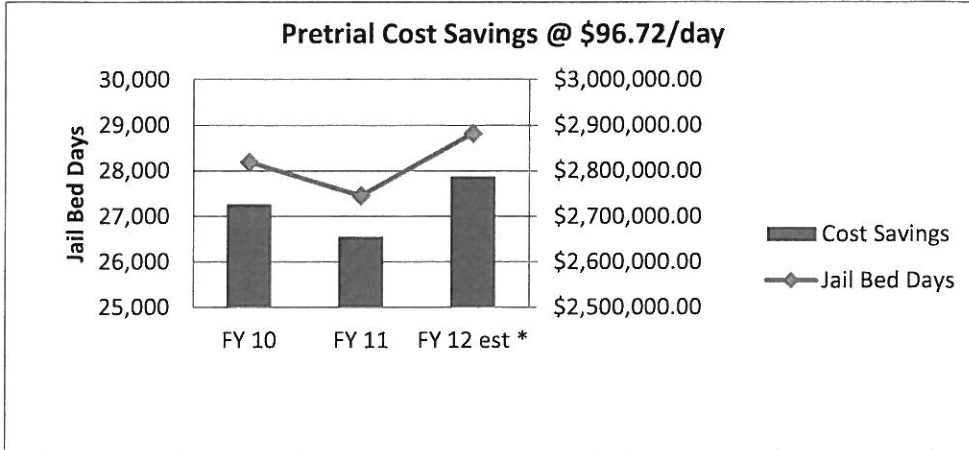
Pretrial Cost Savings @ \$96.72/day

Jail Bed Days

30,000
29,000
28,000
27,000
26,000
25,000

\$3,000,000.00
\$2,900,000.00
\$2,800,000.00
\$2,700,000.00
\$2,600,000.00
\$2,500,000.00

FY 10
FY 11
FY 12 est *

Cost Savings
Jail Bed Days